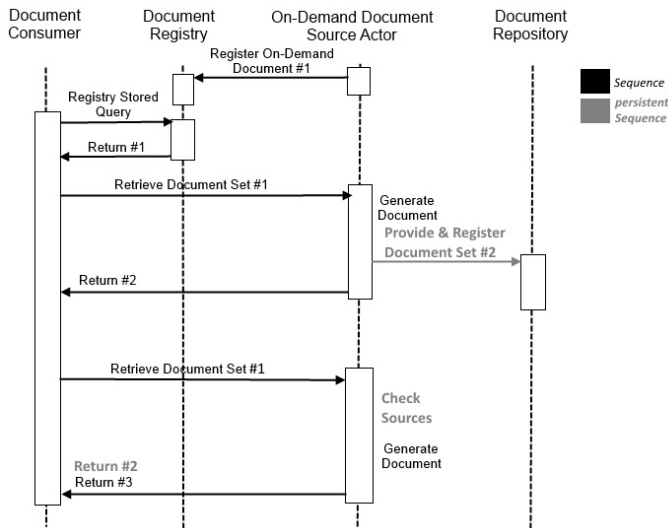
Document Consumer

Document Registry

On-Demand Document Source Actor

Document Repository

Sequence

persistent Sequence

Register On-Demand Document #1

Registry Stored Query

Return #1

Retrieve Document Set #1

Generate Document

Provide & Register Document Set #2

Return #2

Retrieve Document Set #1

Check Sources

Generate Document

Return #2

Return #3